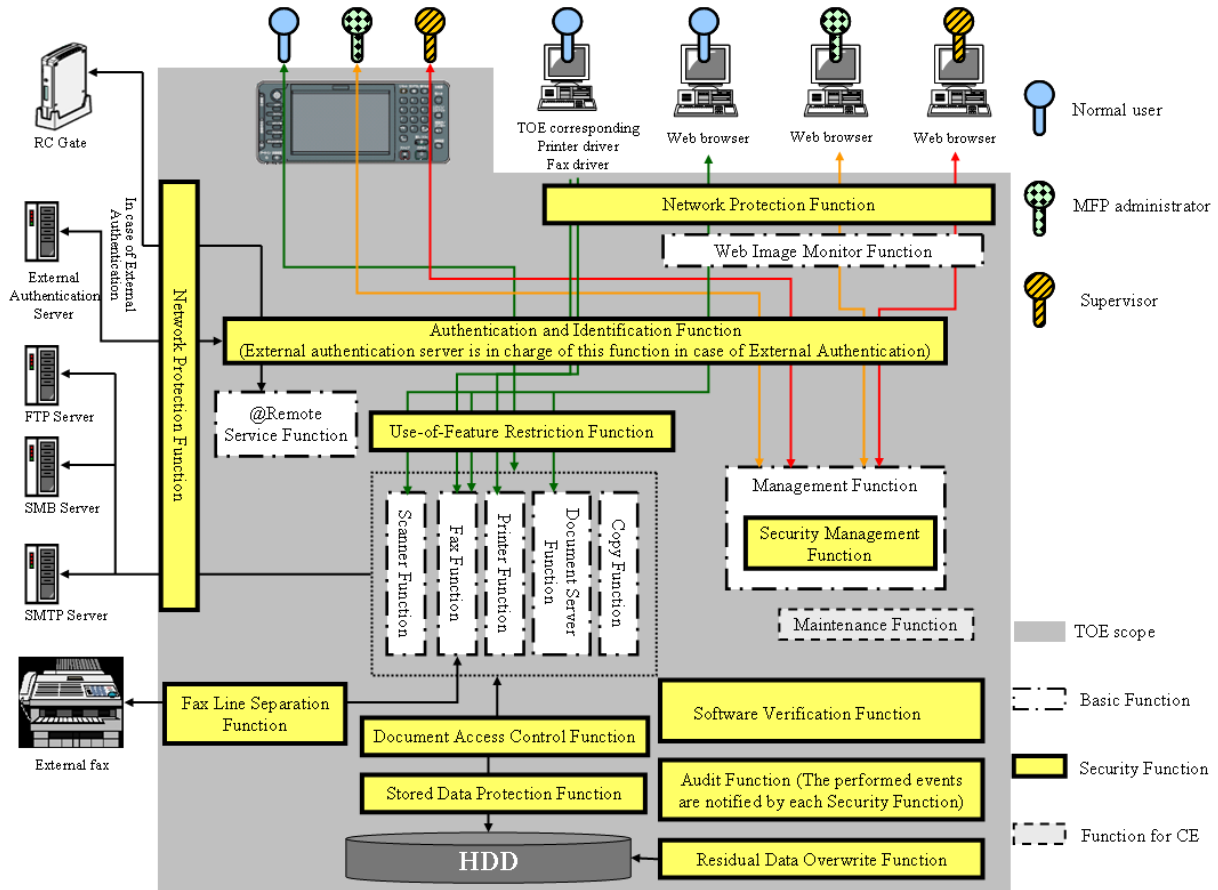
RC Gate

In case of External Authentication

External Authentication Server

FTP Server

SMB Server

SMTP Server

Network Protection Function

TOE corresponding Printer driver Fax driver

Web browser

Web browser

Web browser

Normal user

MFP administrator

Supervisor

Network Protection Function

Web Image Monitor Function

Authentication and Identification Function
(External authentication server is in charge of this function in case of External Authentication)

@Remote Service Function

Use-of-Feature Restriction Function

Scanner Function

Fax Function

Printer Function

Document Server Function

Copy Function

Management Function

Security Management Function

Maintenance Function

TOE scope

Basic Function

Security Function

Function for CE

External fax

Fax Line Separation Function

Document Access Control Function

Software Verification Function

Stored Data Protection Function

Audit Function (The performed events are notified by each Security Function)

HDD

Residual Data Overwrite Function